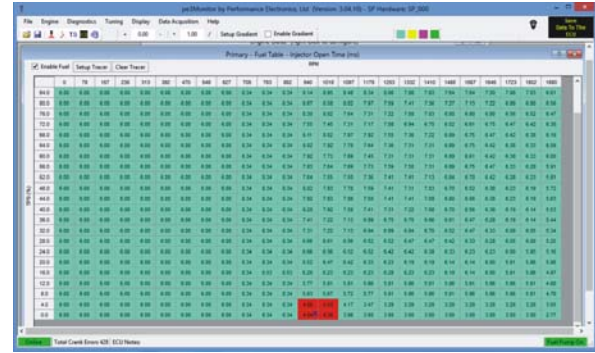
pe3Monitor by Performance Electronics, Ltd (Version: 3.04.10) - SP Hardware: SP_500

File Engine Diagnostics Tuning Display Data Acquisition Help

0.00 1.00 Setup Gradient Enable Gradient

Save Data To The ECU

Primary - Fuel Table - Injector Open Time (ms)

Enable Fuel Setup Tracer Clear Tracer

RPM

TPS (%)

| | 0 | 78 | 157 | 236 | 315 | 393 | 470 | 549 | 627 | 705 | 783 | 862 | 940 | 1018 | 1097 | 1175 | 1253 | 1332 | 1410 | 1488 | 1567 | 1645 | 1723 | 1802 | 1880 |
|---|---|---|---|---|---|---|---|---|---|---|---|---|---|---|---|---|---|---|---|---|---|---|---|---|---|
| 84.0 | 0.00 | 0.00 | 0.00 | 0.00 | 0.00 | 0.00 | 0.00 | 0.00 | 0.00 | 0.34 | 0.34 | 0.34 | 8.14 | 8.65 | 8.48 | 8.34 | 8.06 | 7.86 | 7.83 | 7.84 | 7.84 | 7.76 | 7.68 | 7.63 | 7.61 |
| 80.0 | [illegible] | | | | | | | | | | | | | | | | | | | | | | | | |
| 0.0 | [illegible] | | | | | | | | | | | | | | | | | | | | | | | | |

Online Total Crank Errors 425 ECU Notes Fuel Pump On